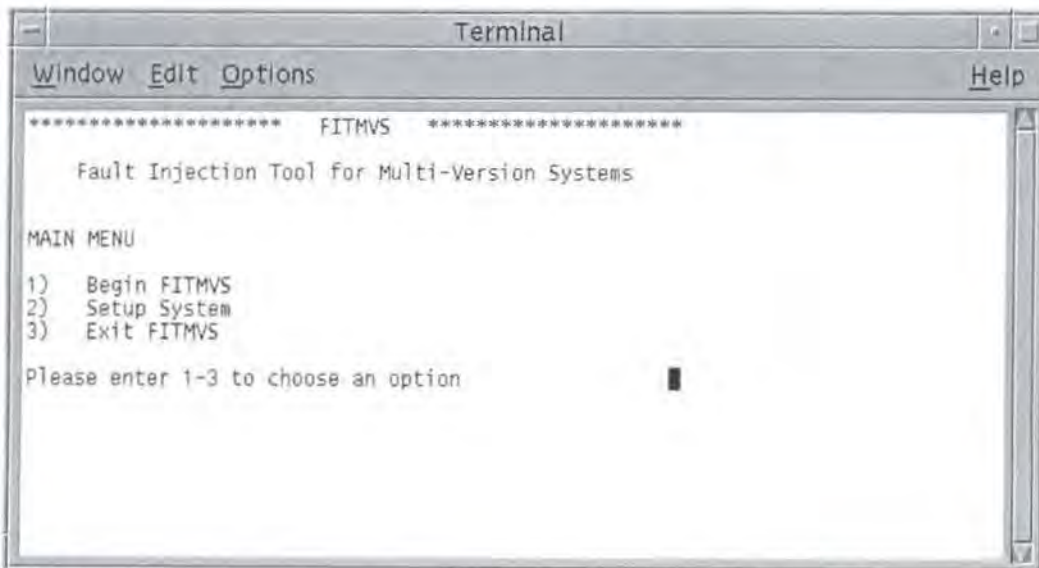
Terminal

Window Edit Options Help

********************** FITMVS **********************

Fault Injection Tool for Multi-Version Systems

MAIN MENU

1) Begin FITMVS
2) Setup System
3) Exit FITMVS

Please enter 1-3 to choose an option